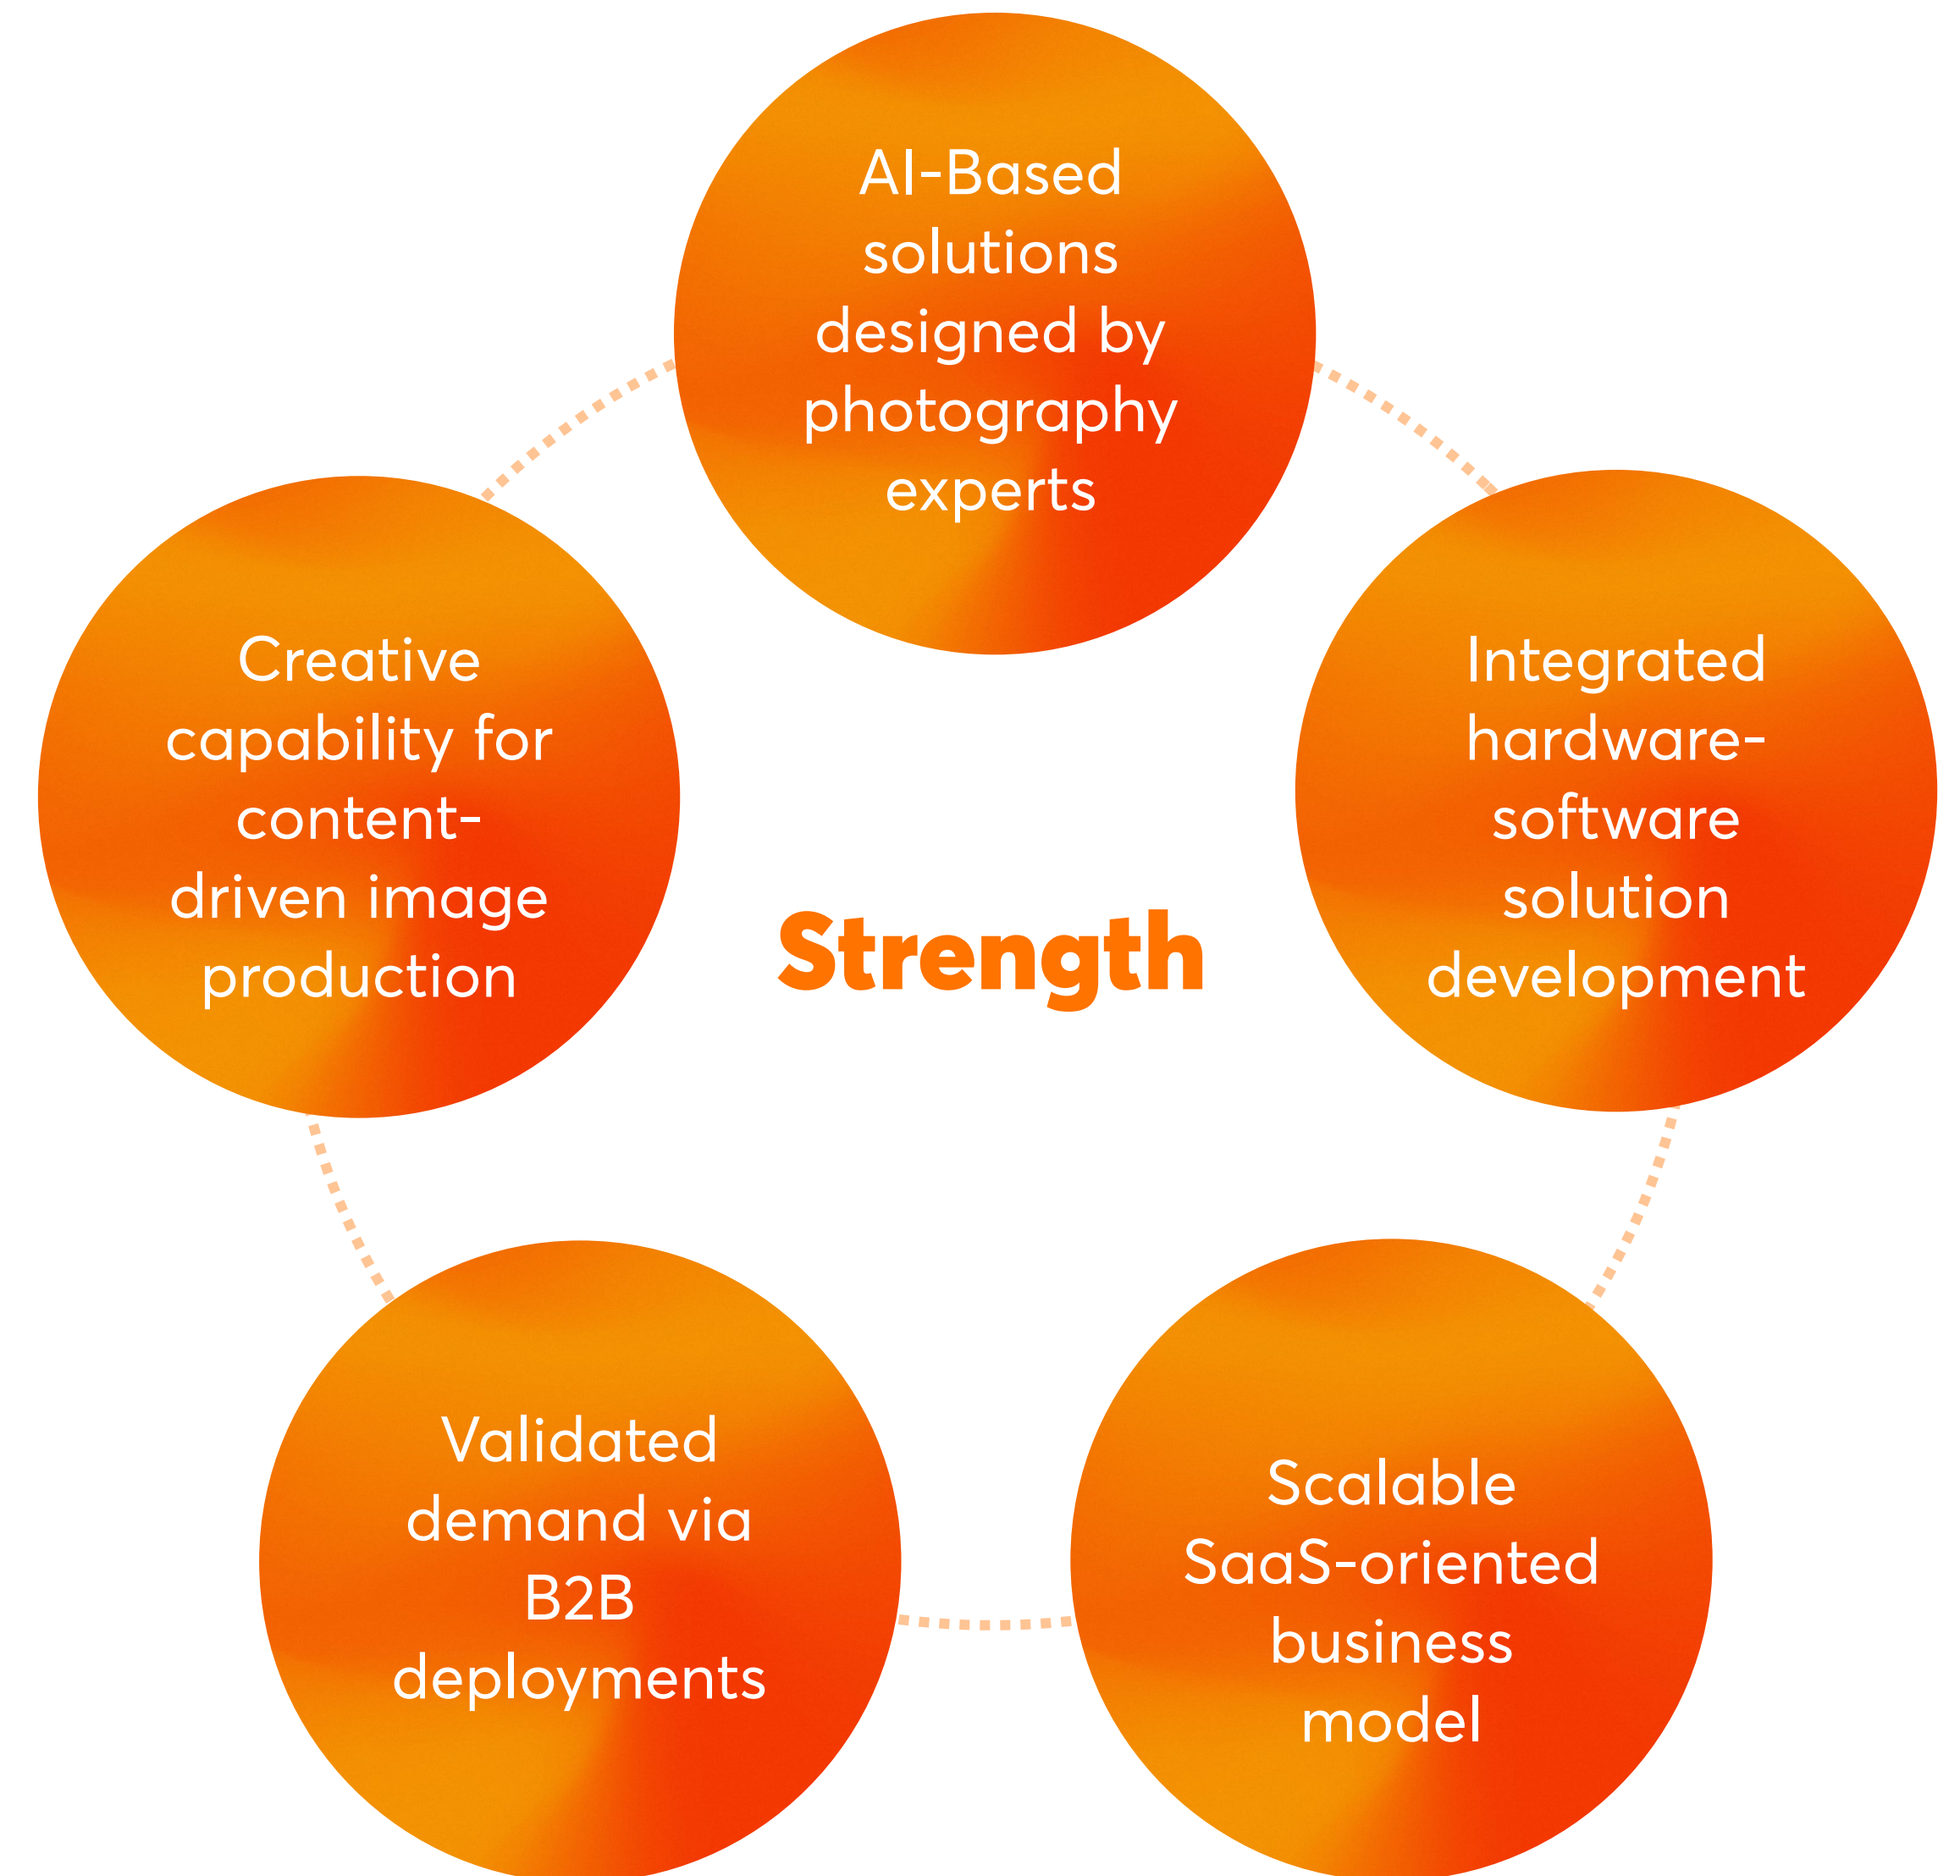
AI-Based solutions designed by photography experts

Creative capability for content-driven image production

Strength

Integrated hardware-software solution development

Validated demand via B2B deployments

Scalable SaaS-oriented business model